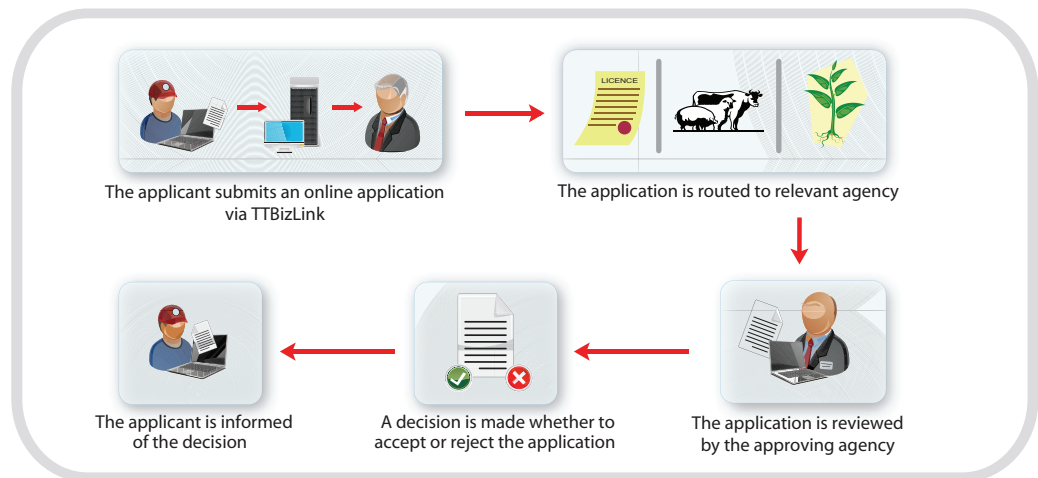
LICENCE

The applicant submits an online application via TTBizLink

The application is routed to relevant agency

The application is reviewed by the approving agency

A decision is made whether to accept or reject the application

The applicant is informed of the decision